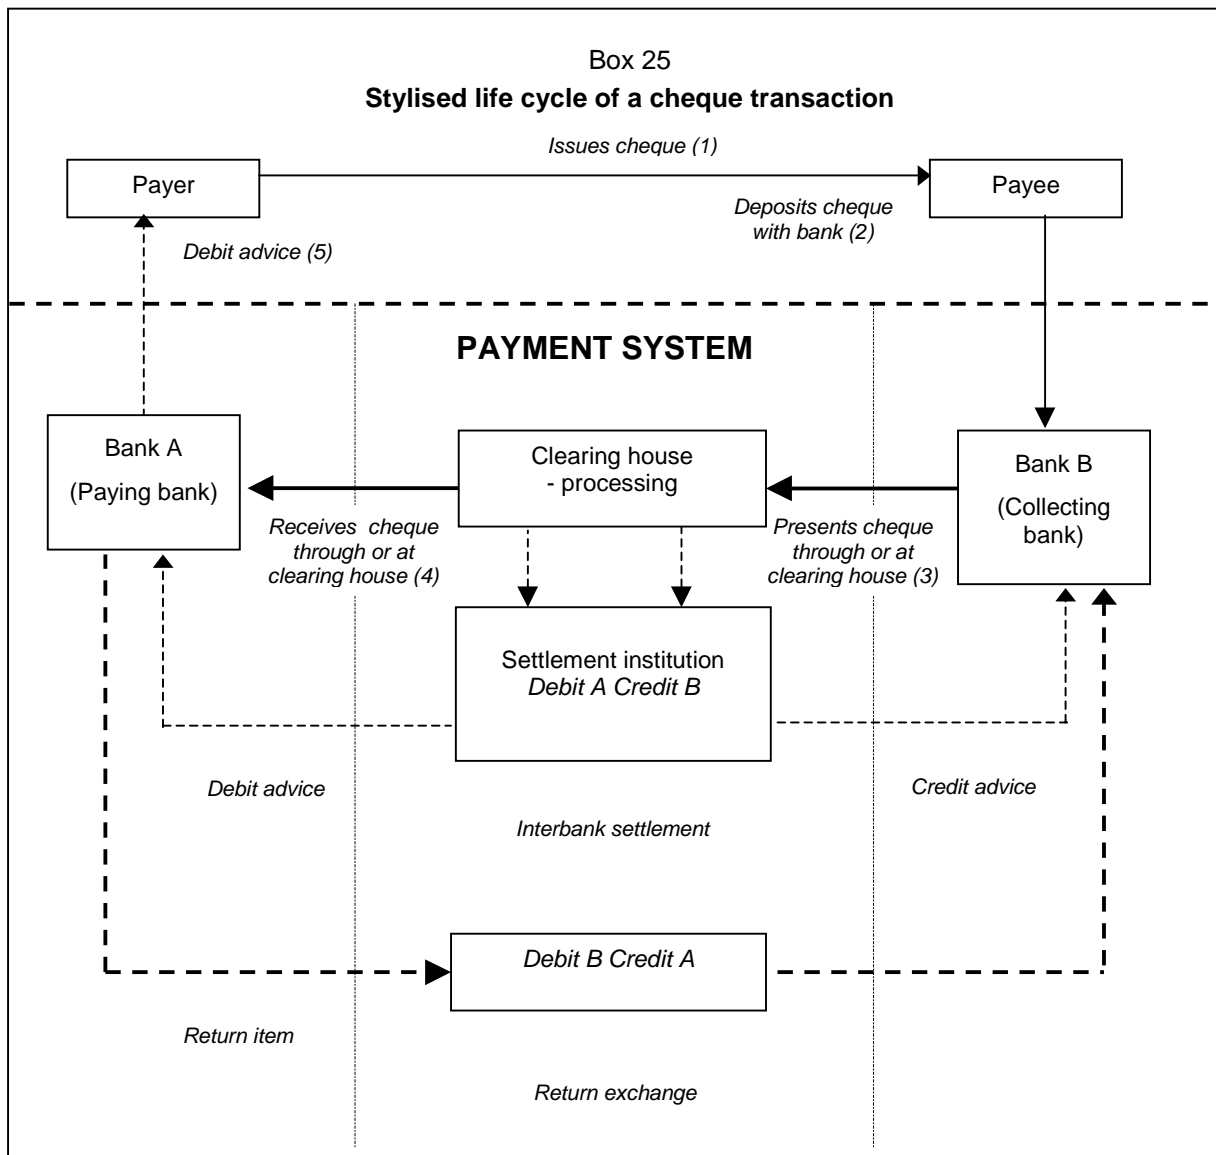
Box 25

**Stylised life cycle of a cheque transaction**

Issues cheque (1)

Payer

Payee

Deposits cheque with bank (2)

Debit advice (5)

PAYMENT SYSTEM

Bank A
(Paying bank)

Clearing house
- processing

Bank B
(Collecting bank)

Receives cheque through or at clearing house (4)

Presents cheque through or at clearing house (3)

Settlement institution
Debit A Credit B

Debit advice

Credit advice

Interbank settlement

Debit B Credit A

Return item

Return exchange